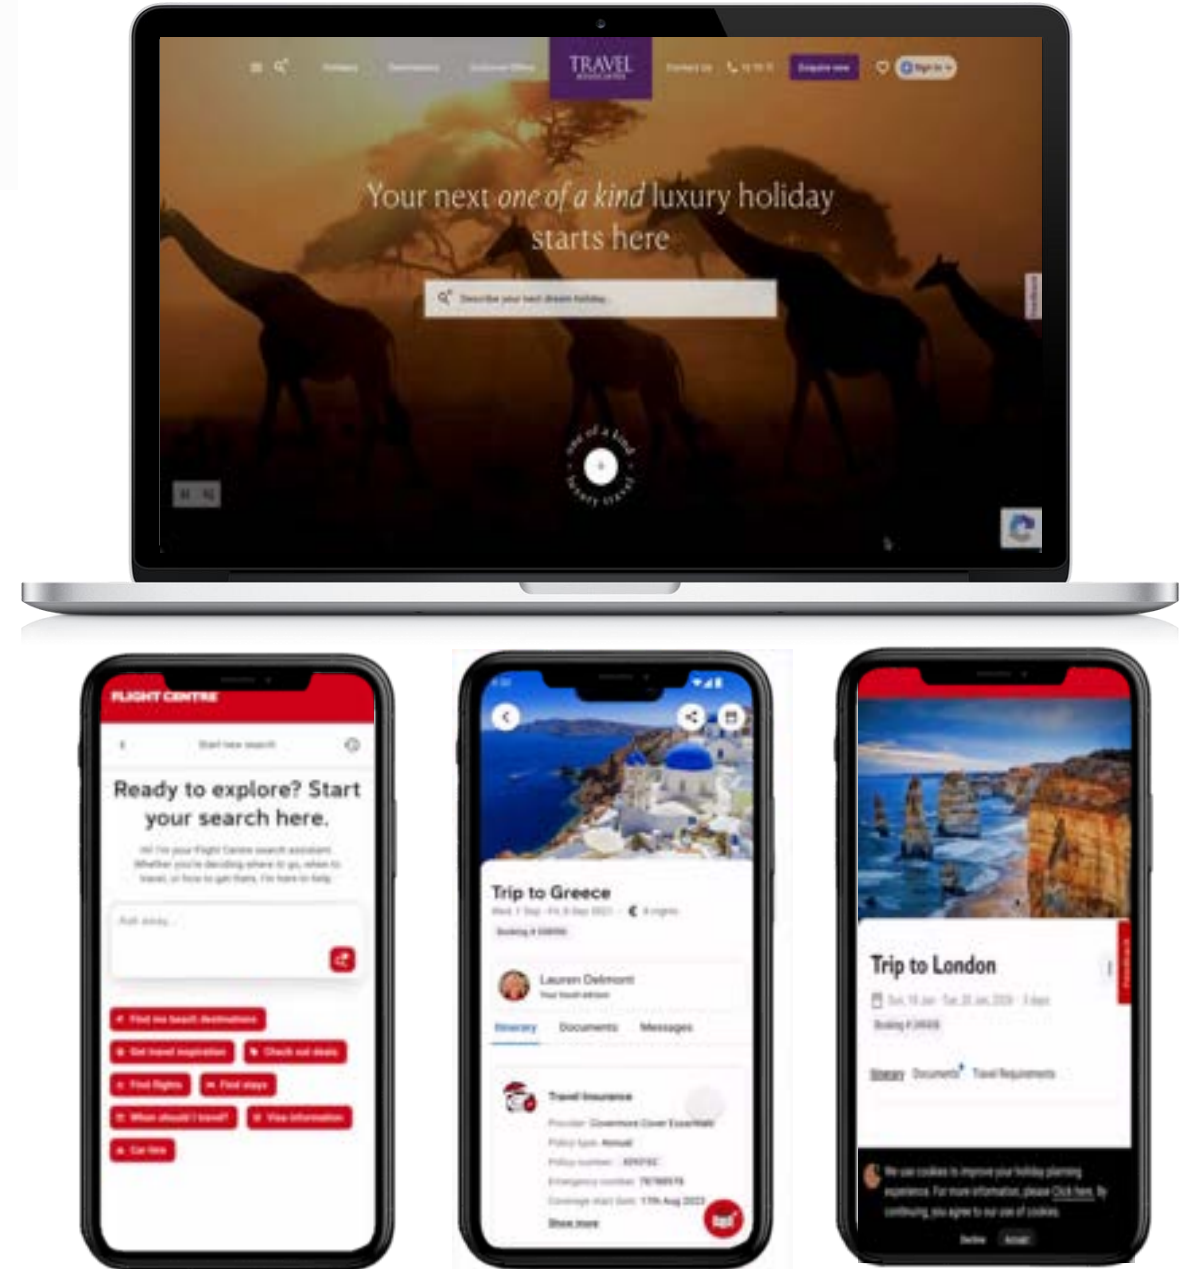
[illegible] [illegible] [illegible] TRAVEL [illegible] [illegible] Enquire now Sign In

Your next one of a kind luxury holiday starts here

Describe your next dream holiday

one of a kind luxury travel

FLIGHT CENTRE

Start new search

Ready to explore? Start your search here.

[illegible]

Ask away...

Find me beach destinations
Get travel inspiration
Check out deals
Find flights
Find stays
When should I travel?
Visa information
Car hire

Trip to Greece

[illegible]

Lauren Delmont

Itinerary Documents Messages

Travel Insurance

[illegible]

Show more

Trip to London

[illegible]

Itinerary Documents Travel Requirements

We use cookies to improve your holiday planning experience. For more information, please Click here. By continuing, you agree to our use of cookies.

Decline Accept